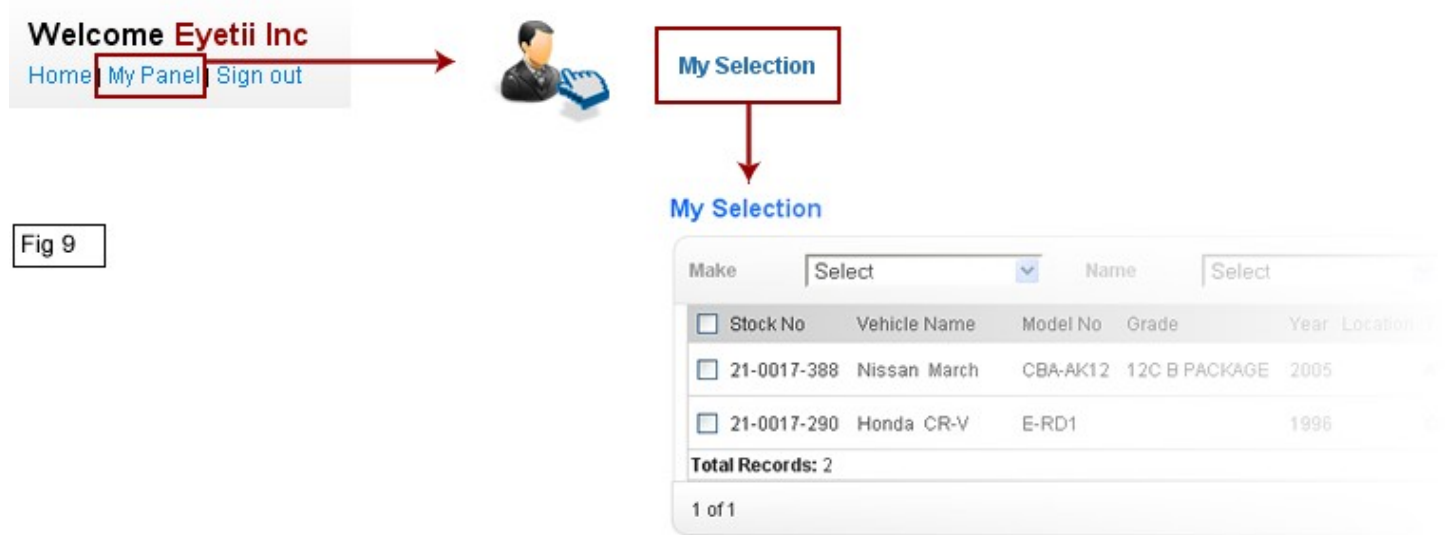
Welcome Eyetii Inc
Home | My Panel | Sign out

My Selection

Fig 9

My Selection

Make Select Name Select

| Stock No | Vehicle Name | Model No | Grade | Year | Location |
|---|---|---|---|---|---|
| 21-0017-388 | Nissan March | CBA-AK12 | 12C B PACKAGE | 2005 | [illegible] |
| 21-0017-290 | Honda CR-V | E-RD1 | | 1996 | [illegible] |

Total Records: 2

1 of 1